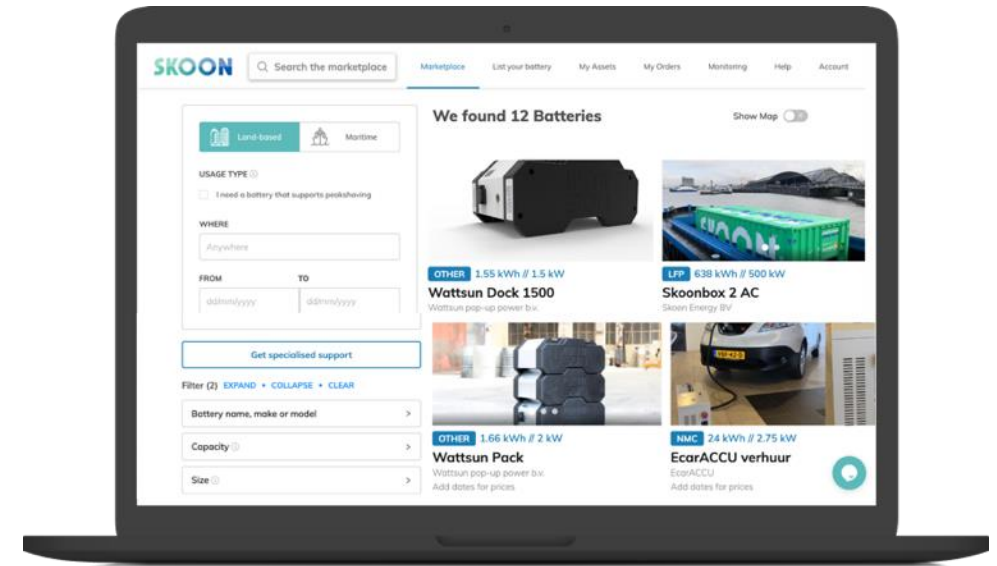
SKOON

Search the marketplace

Marketplace | List your battery | My Assets | My Orders | Monitoring | Help | Account

Land-based | Maritime

USAGE TYPE

I need a battery that supports peakshaving

WHERE

Anywhere

FROM | TO

dd/mm/yyyy | dd/mm/yyyy

Get specialised support

Filter (2) EXPAND • COLLAPSE • CLEAR

Battery name, make or model >

Capacity >

Size >

We found 12 Batteries

Show Map

OTHER 1.55 kWh // 1.5 kW
Wattsun Dock 1500
Wattsun pop-up power b.v.

LFP 638 kWh // 500 kW
Skoonbox 2 AC
Skoon Energy BV

OTHER 1.66 kWh // 2 kW
Wattsun Pack
Wattsun pop-up power b.v.
Add dates for prices

NMC 24 kWh // 2.75 kW
EcarACCU verhuur
EcarACCU
Add dates for prices